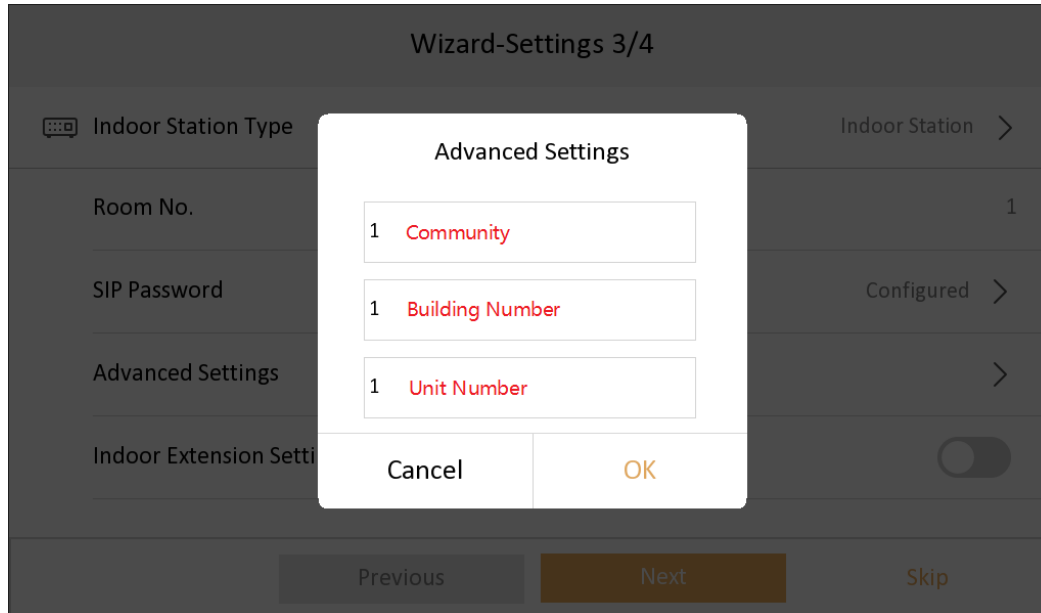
Wizard-Settings 3/4

Indoor Station Type

Indoor Station

Room No.

1

SIP Password

Configured

Advanced Settings

Indoor Extension Setti

Advanced Settings

1 Community

1 Building Number

1 Unit Number

Cancel

OK

Previous

Next

Skip